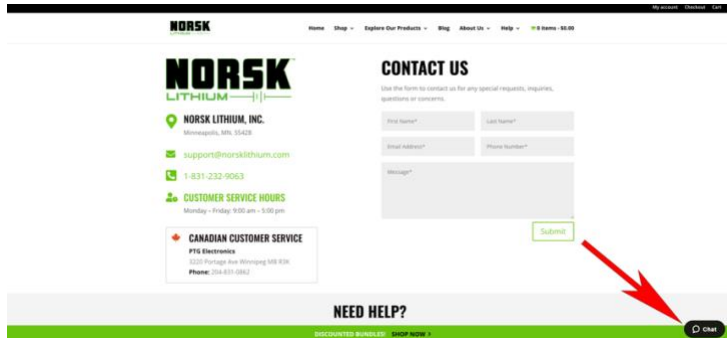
My account Checkout Cart

NORSK LITHIUM

Home Shop Explore Our Products Blog About Us Help 0 items - $0.00

NORSK LITHIUM

NORSK LITHIUM, INC.
Minneapolis, MN. 55428

support@norsklithium.com

1-831-232-9063

CUSTOMER SERVICE HOURS
Monday – Friday: 9:00 am – 5:00 pm

CANADIAN CUSTOMER SERVICE
PTG Electronics
3220 Portage Ave Winnipeg MB R3K
Phone: 204-831-0862

CONTACT US

Use the form to contact us for any special requests, inquiries, questions or concerns.

First Name*

Last Name*

Email Address*

Phone Number*

Message*

Submit

NEED HELP?

DISCOUNTED BUNDLES! SHOP NOW >

Chat